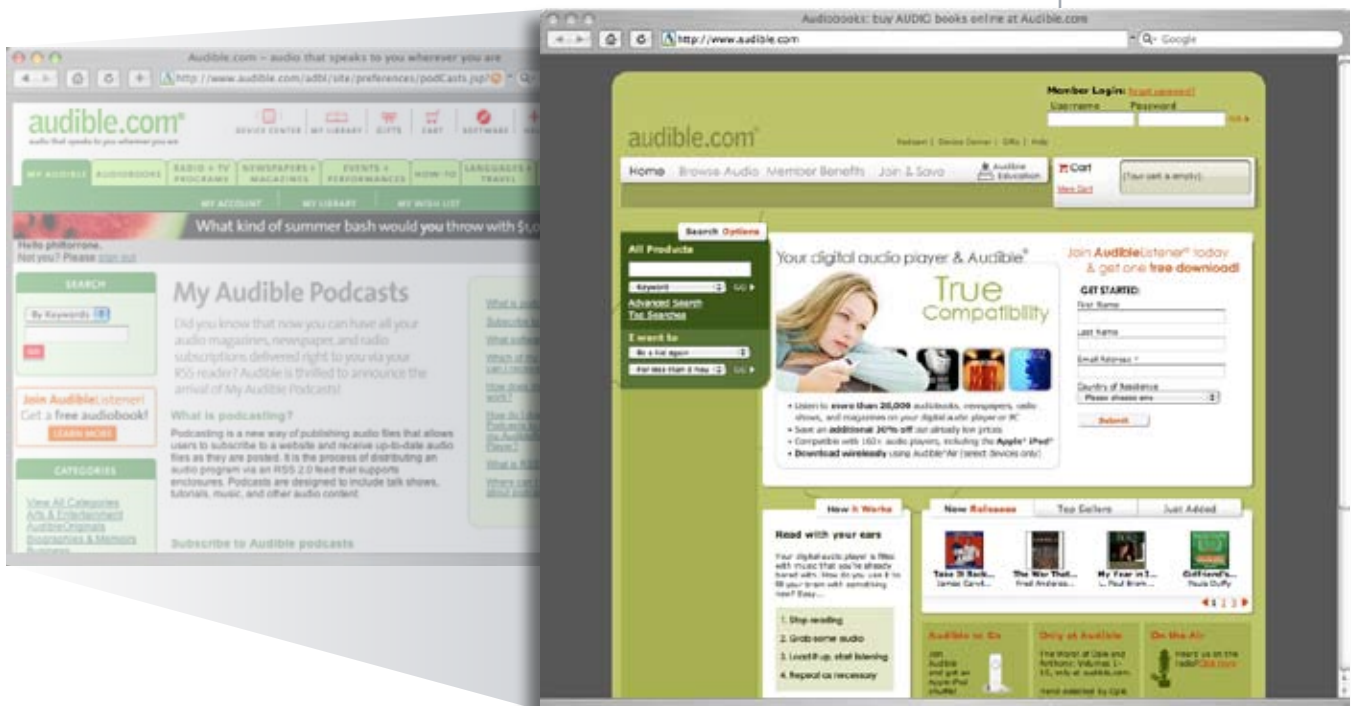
Audible.com – audio that speaks to you wherever you are

http://www.audible.com/adbl/site/preferences/podCasts.jsp?

audible.com

audio that speaks to you wherever you are

DEVICE CENTER | MY LIBRARY | GIFTS | CART | SOFTWARE

MY AUDIBLE | AUDIOBOOKS | RADIO + TV PROGRAMS | NEWSPAPERS + MAGAZINES | EVENTS + PERFORMANCES | HOW-TO | LANGUAGES + TRAVEL

MY ACCOUNT | MY LIBRARY | MY WISH LIST

What kind of summer bash would you throw with $

Hello philtorrone.
Not you? Please sign out

SEARCH

By Keywords

GO

Join AudibleListener!
Get a free audiobook!

LEARN MORE

CATEGORIES

View All Categories
Arts & Entertainment
AudibleOriginals
Biographies & Memoirs
Business

My Audible Podcasts

Did you know that now you can have all your audio magazines, newspaper, and radio subscriptions delivered right to you via your RSS reader? Audible is thrilled to announce the arrival of My Audible Podcasts!

What is podcasting?

Podcasting is a new way of publishing audio files that allows users to subscribe to a website and receive up-to-date audio files as they are posted. It is the process of distributing an audio program via an RSS 2.0 feed that supports enclosures. Podcasts are designed to include talk shows, tutorials, music, and other audio content.

Subscribe to Audible podcasts

What is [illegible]
Subscribe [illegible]
What softwa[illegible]
Which of my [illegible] can I subscr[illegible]
How does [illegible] work?
How do I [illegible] Podcasts to my Audible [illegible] Player?
What is RSS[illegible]
Where can I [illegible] about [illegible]

Audiobooks: buy AUDIO books online at Audible.com

http://www.audible.com

Google

Member Login: forgot password?
Username Password
Go

audible.com

Podcast | Device Center | Gifts | Help

Home Browse Audio Member Benefits Join & Save

Audible Education

Cart
View Cart

(Your cart is empty).

Search Options

All Products

Keyword GO
Advanced Search
Top Searches

I want to

Be a kid again
For less than 1 hour GO

Your digital audio player & Audible®

True Compatibility

• Listen to more than 20,000 audiobooks, newspapers, radio shows, and magazines on your digital audio player or PC
• Save an additional 30% off our already low prices
• Compatible with 160+ audio players, including the Apple® iPod®
• Download wirelessly using AudibleAir (select devices only)

Join AudibleListener® today & get one free download!

GET STARTED:
First Name
Last Name
Email Address *
Country of Residence
Please choose one
Submit

How it Works

Read with your ears

Your digital audio player is filled with music that you've already heard with. How do you use it to fill your brain with something new? Easy...

1. Stop reading
2. Grab some audio
3. Load it up, start listening
4. Repeat as necessary

New Releases | Top Sellers | Just Added

Take It Back... James Carvil...
The War That... Fred Andreas...
My Fear in I... L. Paul Brem...
Girlfriend's... Paula Duffy

1 2 3

Audible or Go
Join Audible and get an Apple iPod shuffle!

Only at Audible
The World of Opie and Anthony, Volumes 1-15, only at audible.com.
Hand selected by Opie

On the Air
Hear us on the radio! Click here